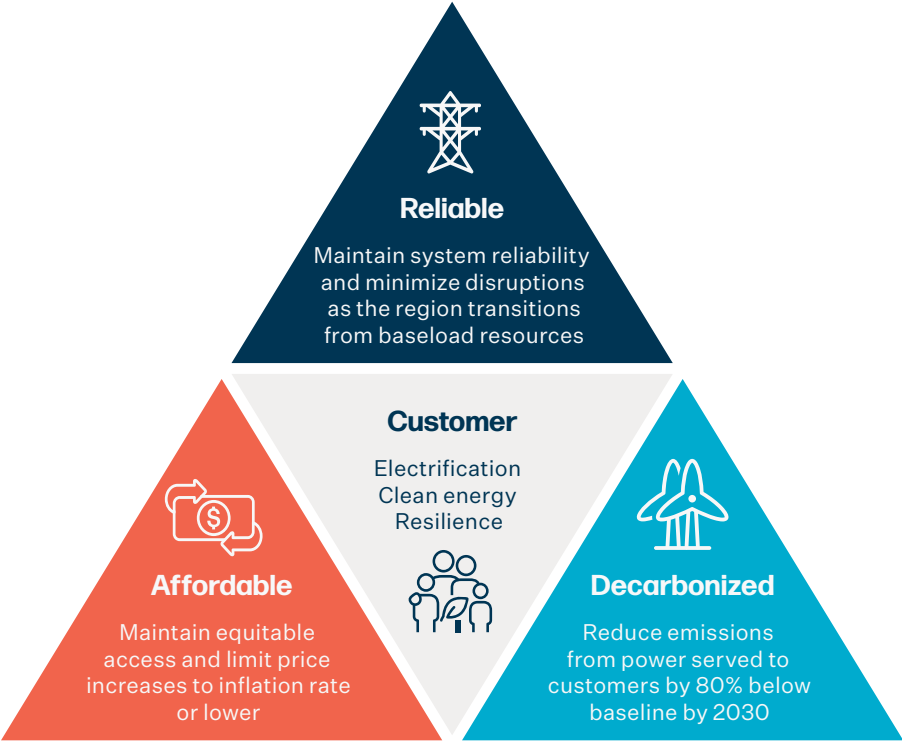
Reliable

Maintain system reliability and minimize disruptions as the region transitions from baseload resources

Customer

Electrification
Clean energy
Resilience

Affordable

Maintain equitable access and limit price increases to inflation rate or lower

Decarbonized

Reduce emissions from power served to customers by 80% below baseline by 2030